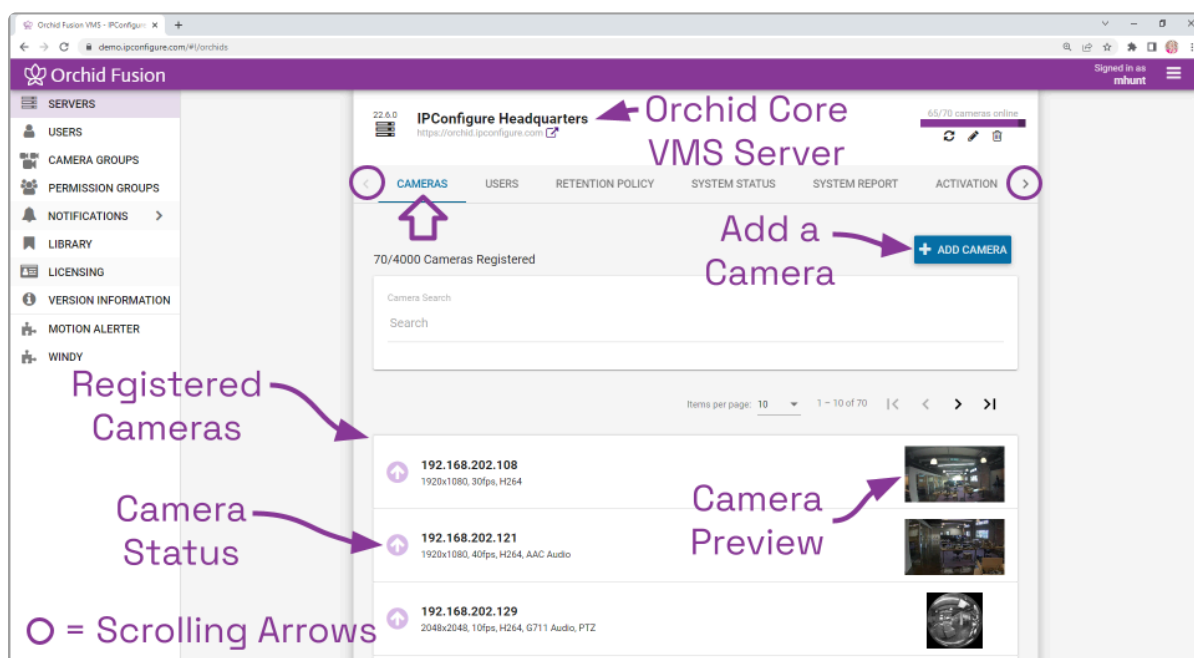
Orchid Fusion VMS - IPConfigure ×
demo.ipconfigure.com/#!/orchids
Orchid Fusion
Signed in as
mhunt
SERVERS
USERS
CAMERA GROUPS
PERMISSION GROUPS
NOTIFICATIONS
LIBRARY
LICENSING
VERSION INFORMATION
MOTION ALERTER
WINDY
22.6.0
IPConfigure Headquarters
https://orchid.ipconfigure.com
Orchid Core VMS Server
65/70 cameras online
CAMERAS
USERS
RETENTION POLICY
SYSTEM STATUS
SYSTEM REPORT
ACTIVATION
Add a Camera
ADD CAMERA
70/4000 Cameras Registered
Camera Search
Search
Registered Cameras
Items per page: 10
1 – 10 of 70
192.168.202.108
1920x1080, 30fps, H264
Camera Status
192.168.202.121
1920x1080, 40fps, H264, AAC Audio
Camera Preview
192.168.202.129
2048x2048, 10fps, H264, G711 Audio, PTZ
○ = Scrolling Arrows